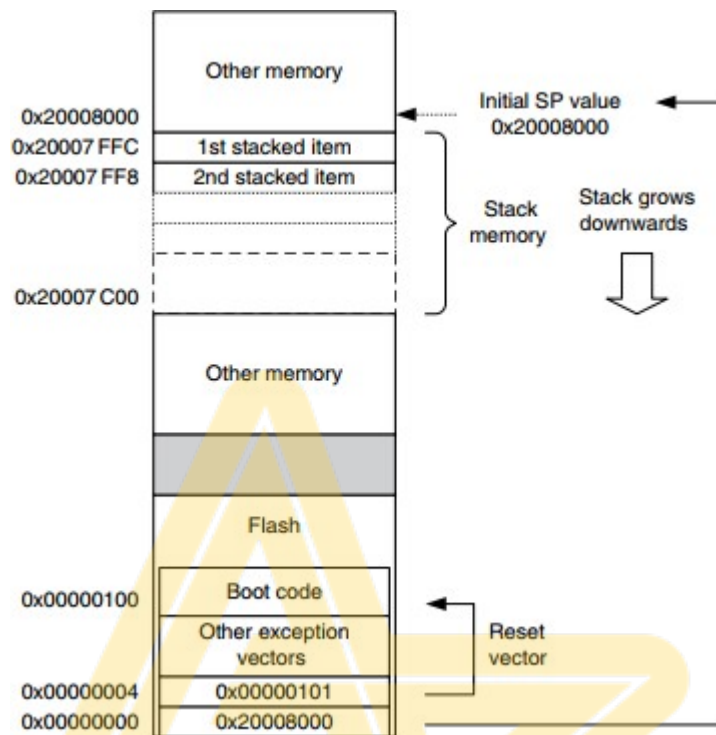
Other memory

0x20008000

Initial SP value
0x20008000

0x20007 FFC
1st stacked item

0x20007 FF8
2nd stacked item

Stack memory

Stack grows downwards

0x20007 C00

Other memory

Flash

0x00000100
Boot code

Other exception vectors

Reset vector

0x00000004
0x00000101

0x00000000
0x20008000